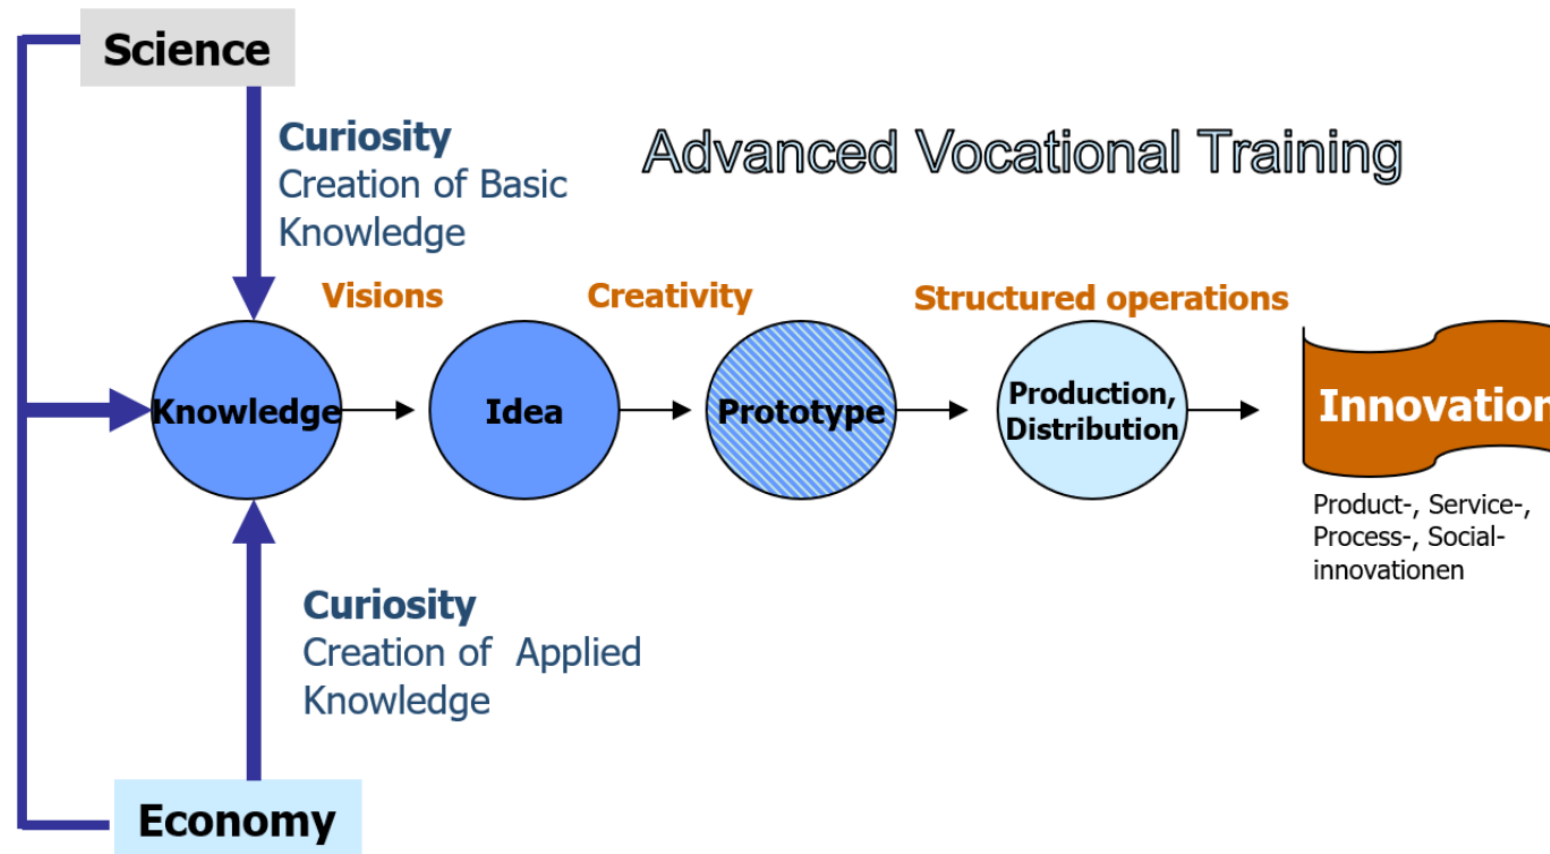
Science

Curiosity
Creation of Basic Knowledge

Advanced Vocational Training

Visions

Creativity

Structured operations

Knowledge

Idea

Prototype

Production, Distribution

Innovation

Product-, Service-, Process-, Social-innovationen

Curiosity
Creation of Applied Knowledge

Economy